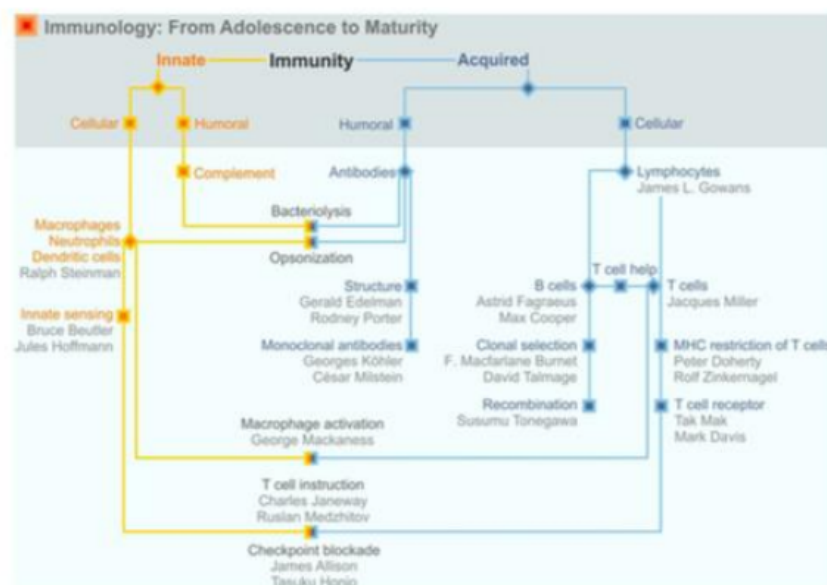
Immunology: From Adolescence to Maturity

Innate

Immunity

Acquired

Cellular

Humoral

Humoral

Cellular

Complement

Antibodies

Lymphocytes
James L. Gowans

Bacteriolysis

Macrophages
Neutrophils
Dendritic cells
Ralph Steinman

Opsonization

T cell help

Structure
Gerald Edelman
Rodney Porter

B cells
Astrid Fagraeus
Max Cooper

T cells
Jacques Miller

Innate sensing
Bruce Beutler
Jules Hoffmann

Monoclonal antibodies
Georges Köhler
César Milstein

Clonal selection
F. Macfarlane Burnet
David Talmage

MHC restriction of T cell
Peter Doherty
Rolf Zinkernagel

Recombination
Susumu Tonegawa

T cell receptor
Tak Mak
Mark Davis

Macrophage activation
George Mackaness

T cell instruction
Charles Janeway
Ruslan Medzhitov

Checkpoint blockade
James Allison
Tasuku Honjo